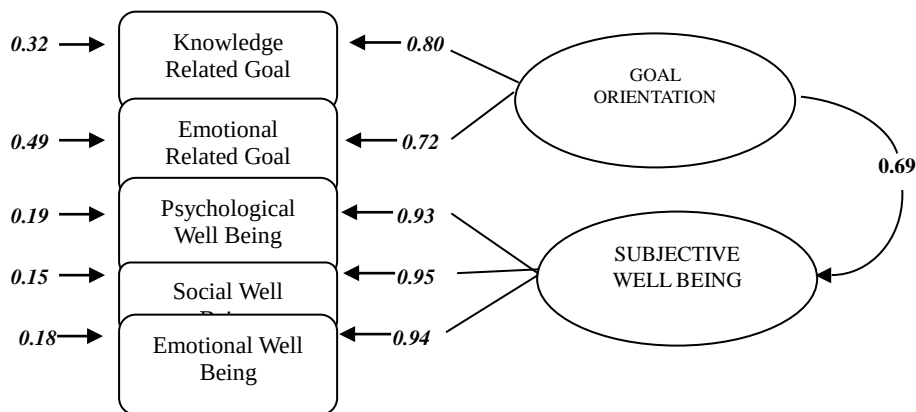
0.32 Knowledge Related Goal 0.80

0.49 Emotional Related Goal 0.72

GOAL ORIENTATION

0.69

0.19 Psychological Well Being 0.93

0.15 Social Well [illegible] 0.95

SUBJECTIVE WELL BEING

0.18 Emotional Well Being 0.94